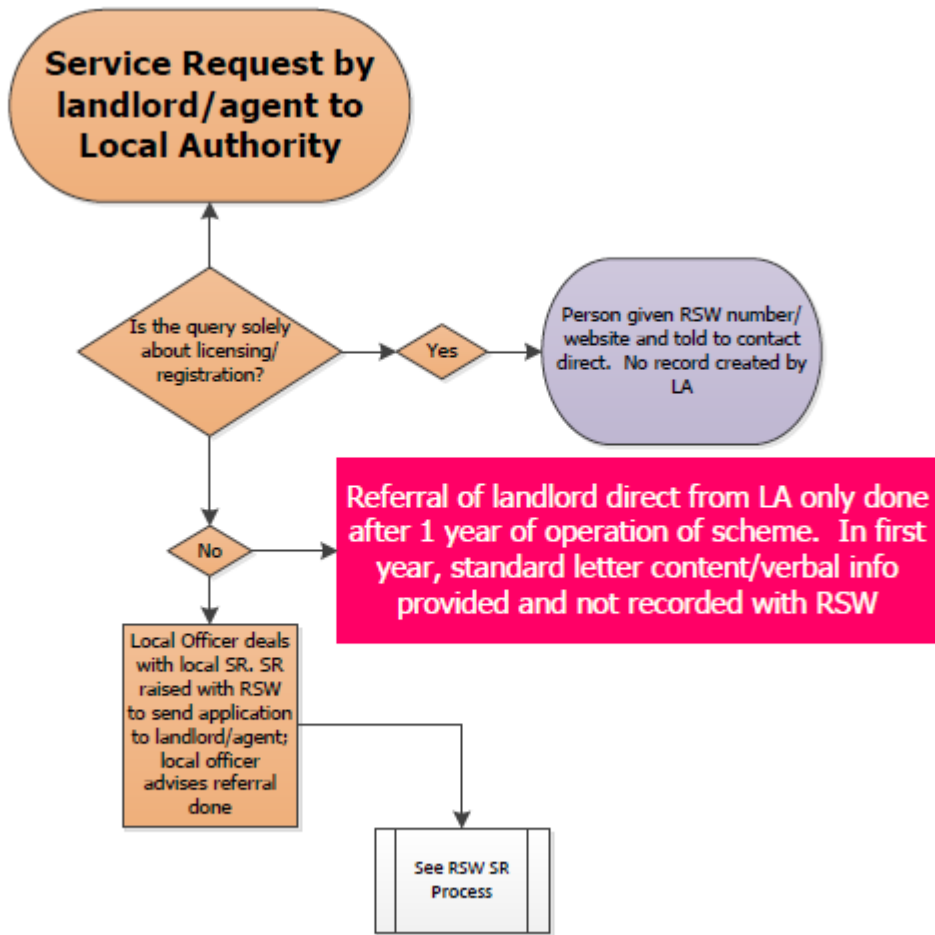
Service Request by landlord/agent to Local Authority

Is the query solely about licensing/ registration?

Yes

Person given RSW number/ website and told to contact direct. No record created by LA

No

Referral of landlord direct from LA only done after 1 year of operation of scheme. In first year, standard letter content/verbal info provided and not recorded with RSW

Local Officer deals with local SR. SR raised with RSW to send application to landlord/agent; local officer advises referral done

See RSW SR Process